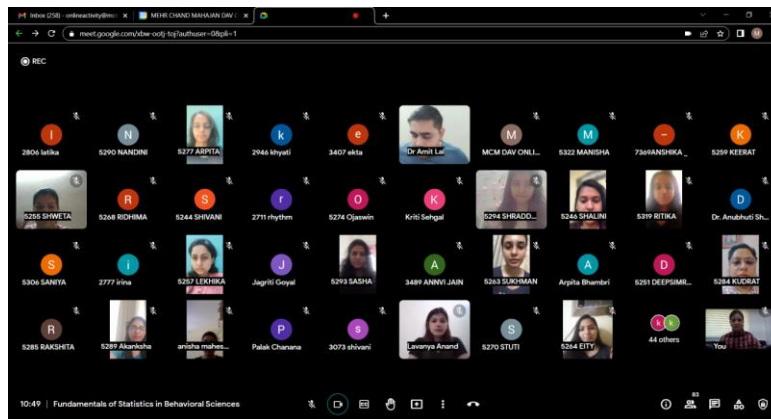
M Inbox (258) - onlineactivity@m ×
MEHR CHAND MAHAJAN DAV ×
meet.google.com/xbw-ootj-tqj?authuser=0&pli=1
REC

I 2806 latika
N 5290 NANDINI
5277 ARPITA
k 2946 khyati
e 3407 ekta
Dr Amit Lal
M MCM DAV ONLI...
M 5322 MANISHA
7369ANSHIKA_
K 5259 KEERAT

5255 SHWETA
R 5268 RIDHIMA
S 5244 SHIVANI
r 2711 rhythm
O 5274 Ojaswin
K Kriti Sehgal
5294 SHRADD...
5246 SHALINI
5319 RITIKA
D Dr. Anubhuti Sh...

S 5306 SANIYA
i 2777 irina
5257 LEKHIKA
J Jagriti Goyal
5293 SASHA
A 3489 ANNVI JAIN
5263 SUKHMAN
A Arpita Bhambri
D 5251 DEEPSIMR...
5284 KUDRAT

R 5285 RAKSHITA
5289 Akanksha
anisha mahes...
P Palak Chanana
s 3073 shivani
Lavanya Anand
S 5270 STUTI
5264 EITY
44 others
You

10:49 | Fundamentals of Statistics in Behavioral Sciences
83